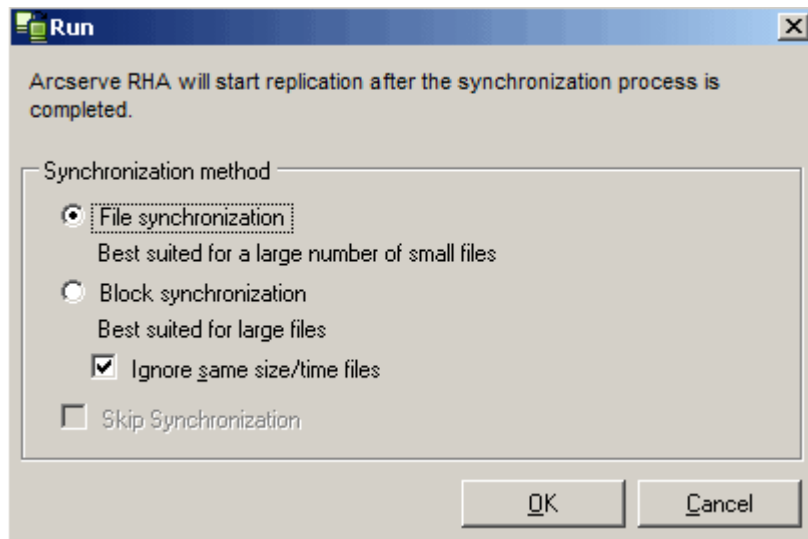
Run

Arcserve RHA will start replication after the synchronization process is completed.

Synchronization method

File synchronization

Best suited for a large number of small files

Block synchronization

Best suited for large files

Ignore same size/time files

Skip Synchronization

OK

Cancel